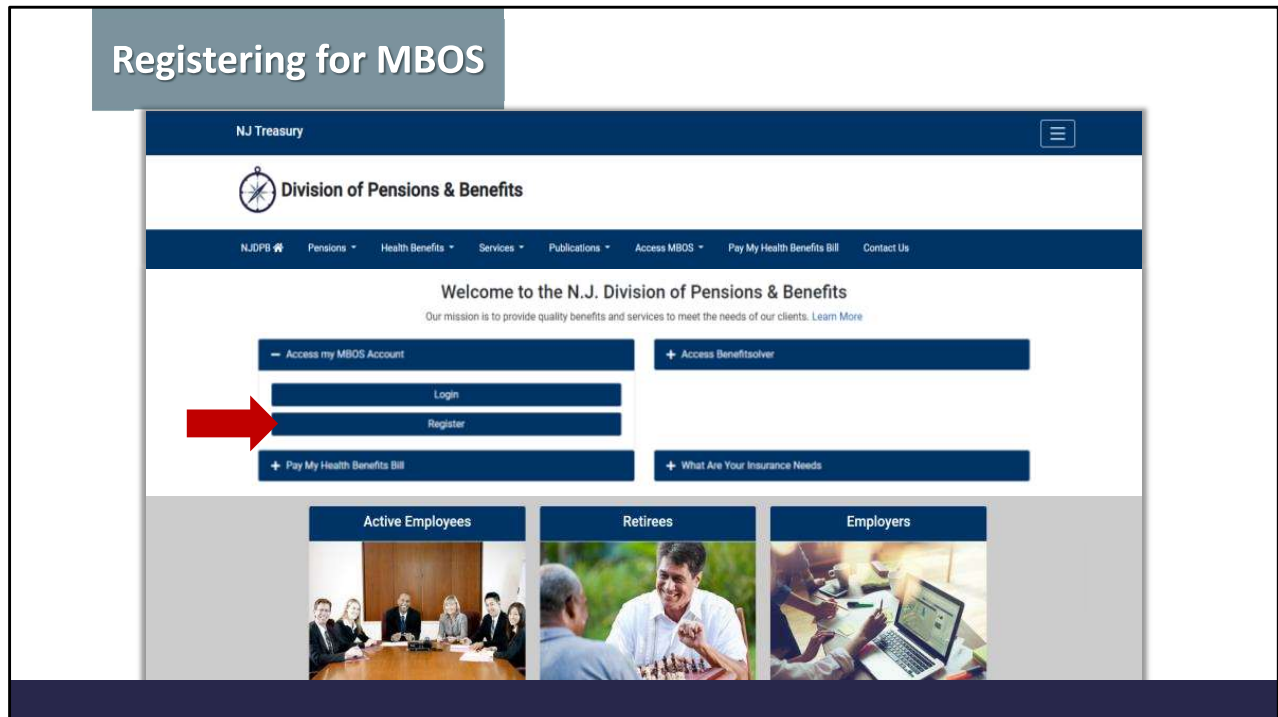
Registering for MBOS

NJ Treasury

Division of Pensions & Benefits

NJDPB Pensions Health Benefits Services Publications Access MBOS Pay My Health Benefits Bill Contact Us

Welcome to the N.J. Division of Pensions & Benefits

Our mission is to provide quality benefits and services to meet the needs of our clients. Learn More

— Access my MBOS Account

Login

Register

+ Access Benefitsolver

+ Pay My Health Benefits Bill

+ What Are Your Insurance Needs

Active Employees

Retirees

Employers